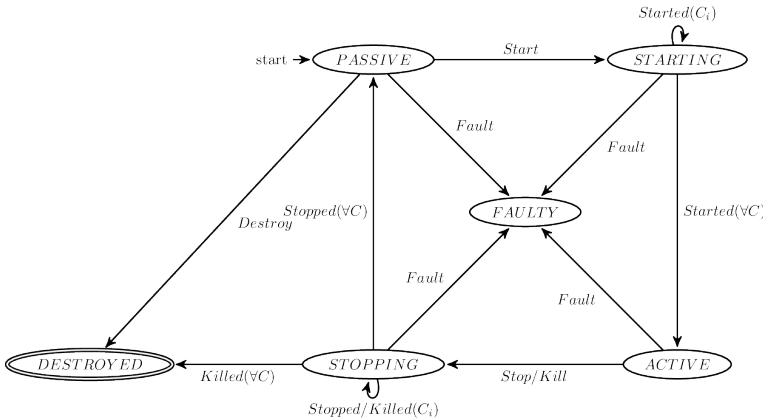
$Started(C_i)$

start

$PASSIVE$

$Start$

$STARTING$

$Fault$

$Fault$

$Stopped(\forall C)$

$Destroy$

$FAULTY$

$Started(\forall C)$

$Fault$

$Fault$

$DESTROYED$

$Killed(\forall C)$

$STOPPING$

$Stop/Kill$

$ACTIVE$

$Stopped/Killed(C_i)$